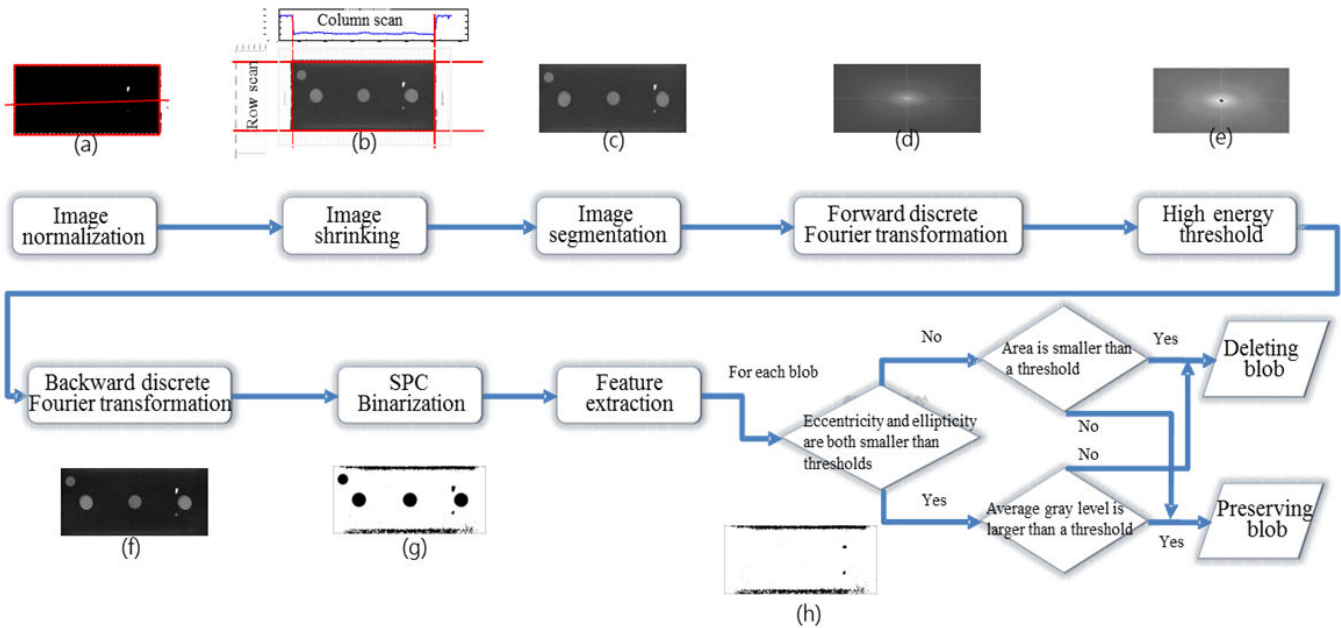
Column scan

Row scan

(a)

(b)

(c)

(d)

(e)

Image normalization

Image shrinking

Image segmentation

Forward discrete Fourier transformation

High energy threshold

Backward discrete Fourier transformation

SPC Binarization

Feature extraction

For each blob

Eccentricity and ellipticity are both smaller than thresholds

No

Area is smaller than a threshold

Yes

Deleting blob

No

No

Yes

Average gray level is larger than a threshold

Yes

Preserving blob

(f)

(g)

(h)